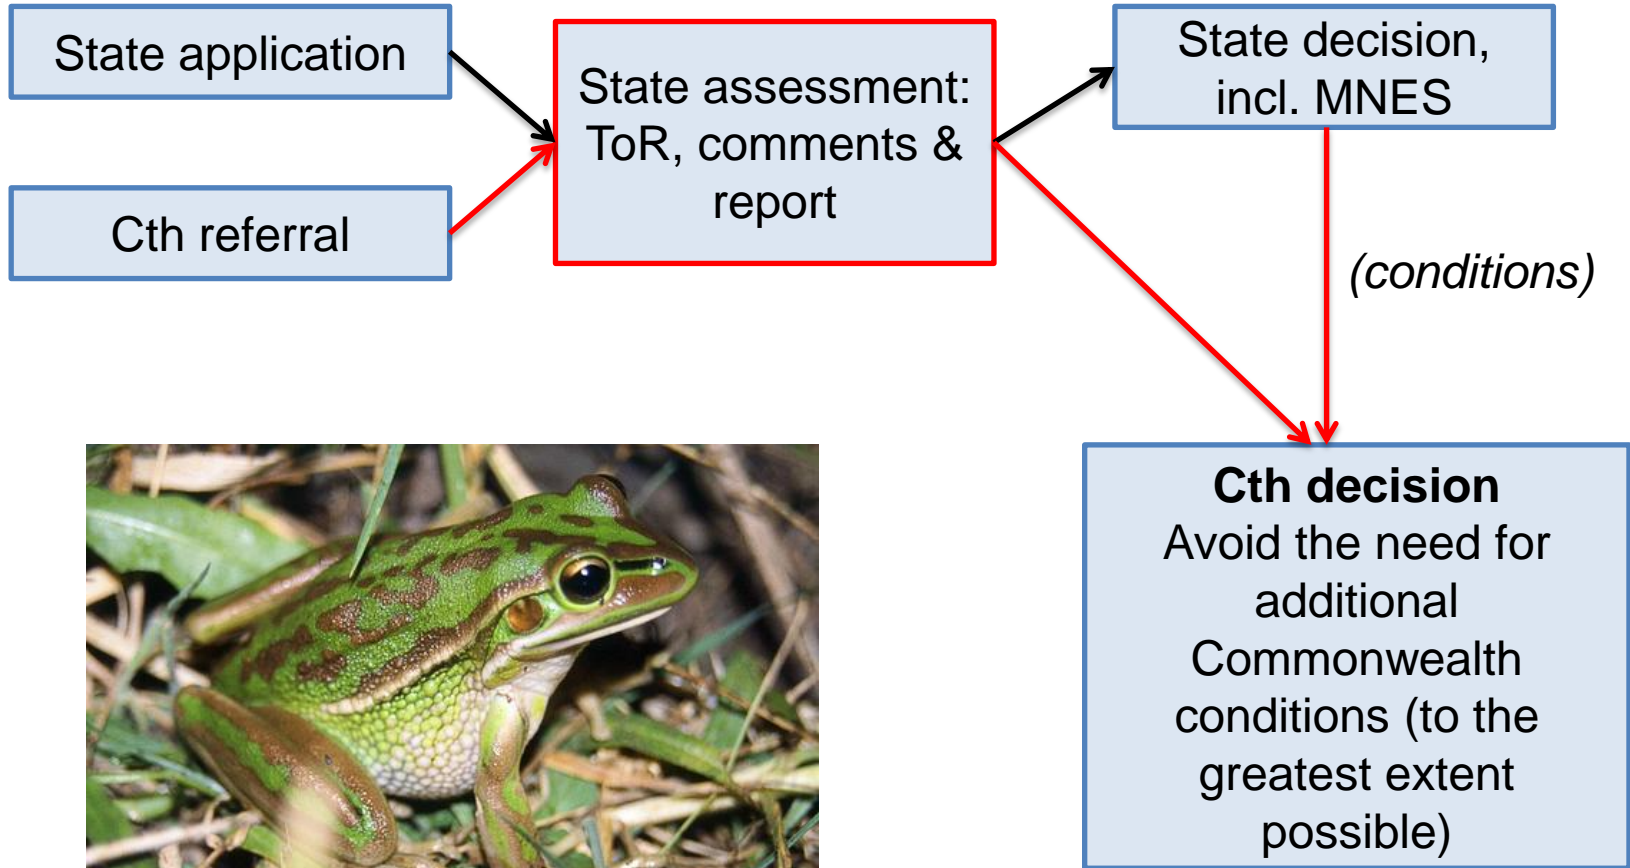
State application

Cth referral

State assessment: ToR, comments & report

State decision, incl. MNES

(conditions)

**Cth decision**
Avoid the need for additional Commonwealth conditions (to the greatest extent possible)